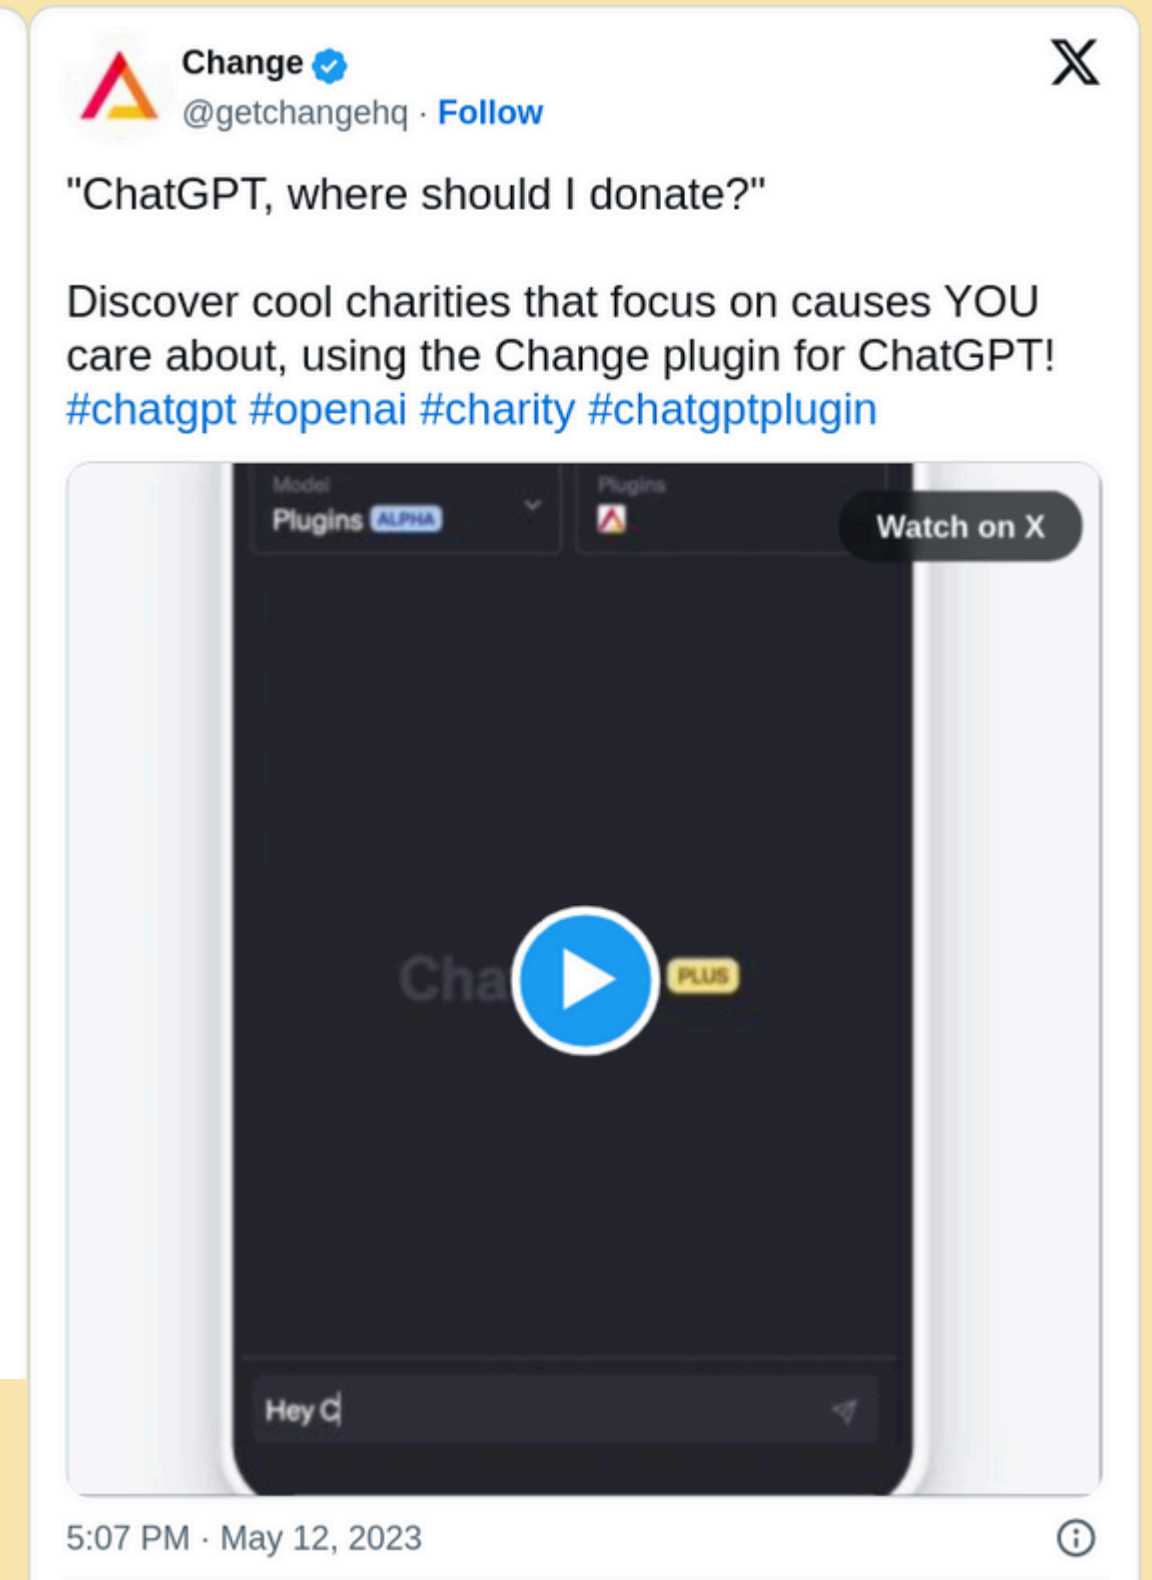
Change
@getchangehq · Follow

"ChatGPT, where should I donate?"

Discover cool charities that focus on causes YOU care about, using the Change plugin for ChatGPT! #chatgpt #openai #charity #chatgptplugin

Model
Plugins ALPHA

Plugins

Watch on X

Cha

PLUS

Hey C

5:07 PM · May 12, 2023